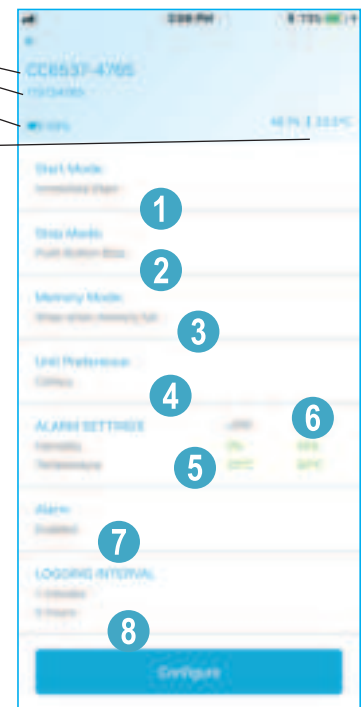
3:08 PM

CC6537-4765

Start Mode
Immediate Start

Stop Mode
Push Button Stop

Memory Mode
Stop when memory full

Unit Preference
Celsius

ALARM SETTINGS

Humidity

Temperature

Alarm
Enabled

LOGGING INTERVAL

Configure

1
2
3
4
5
6
7
8